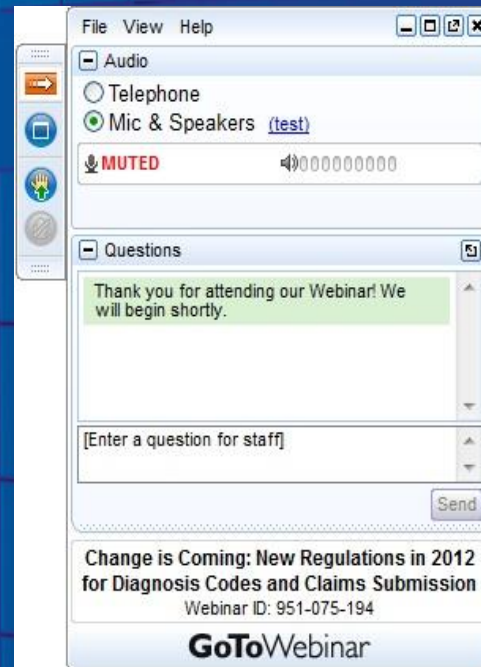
File View Help

Audio

Telephone

Mic & Speakers (test)

MUTED

Questions

Thank you for attending our Webinar! We will begin shortly.

[Enter a question for staff]

Send

Change is Coming: New Regulations in 2012 for Diagnosis Codes and Claims Submission

Webinar ID: 951-075-194

GoToWebinar